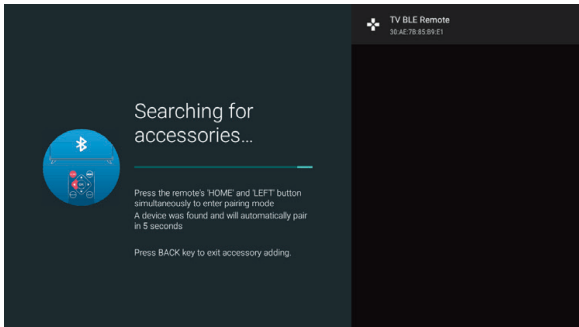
Searching for accessories...

Press the remote's 'HOME' and 'LEFT' button simultaneously to enter pairing mode
A device was found and will automatically pair in 5 seconds

Press BACK key to exit accessory adding.

TV BLE Remote
30:AE:7B:85:B9:E1